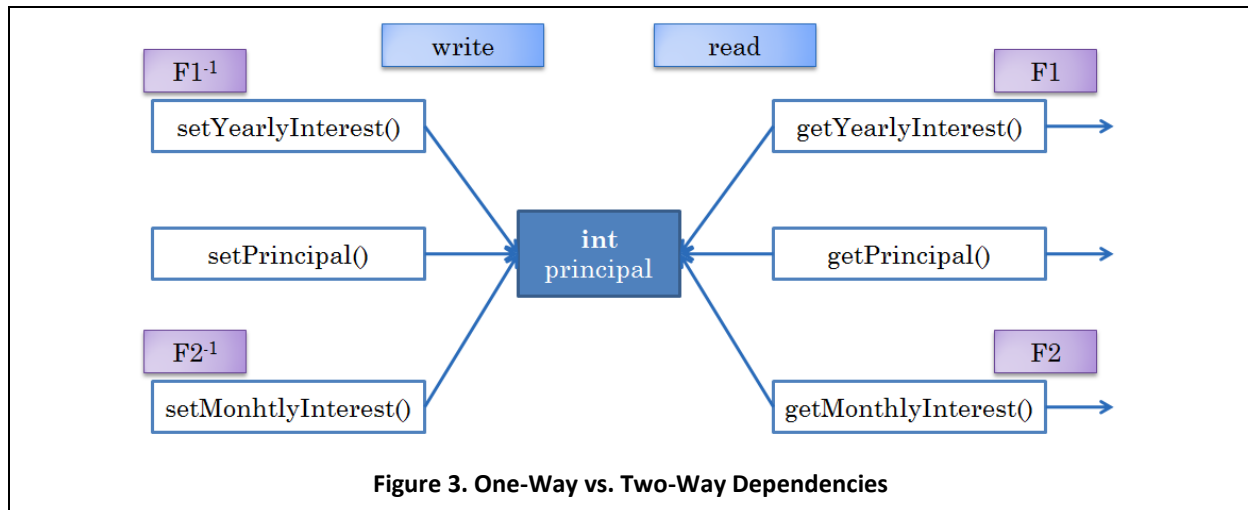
write

read

$F1^{-1}$

setYearlyInterest()

setPrincipal()

$F2^{-1}$

setMonhtlyInterest()

int principal

F1

getYearlyInterest()

getPrincipal()

F2

getMonthlyInterest()

**Figure 3. One-Way vs. Two-Way Dependencies**